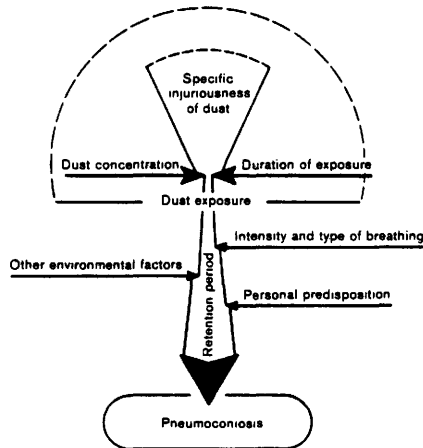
Specific injuriousness of dust

Dust concentration

Duration of exposure

Dust exposure

Intensity and type of breathing

Other environmental factors

Personal predisposition

Retention period

Pneumoconiosis